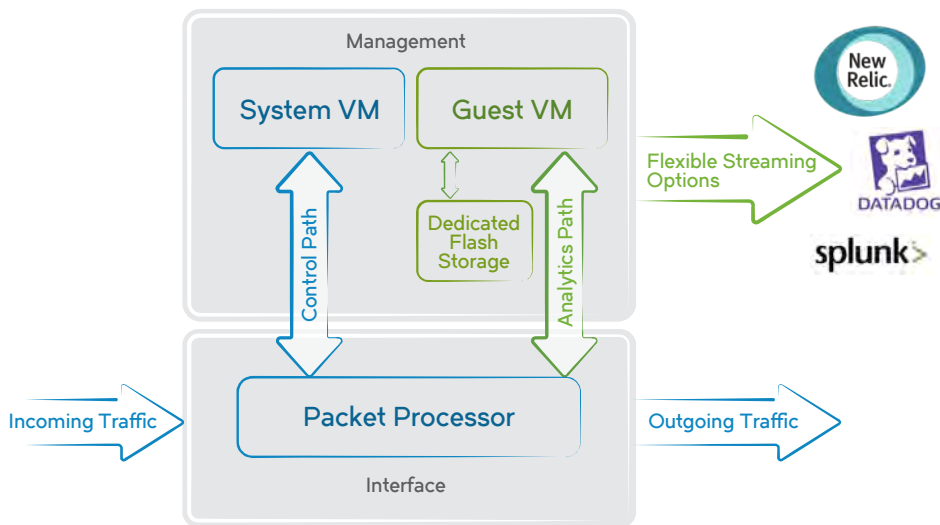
Management

System VM

Guest VM

Control Path

Dedicated Flash Storage

Analytics Path

Flexible Streaming Options

New Relic.

DATADOG

splunk>

Incoming Traffic

Packet Processor

Outgoing Traffic

Interface